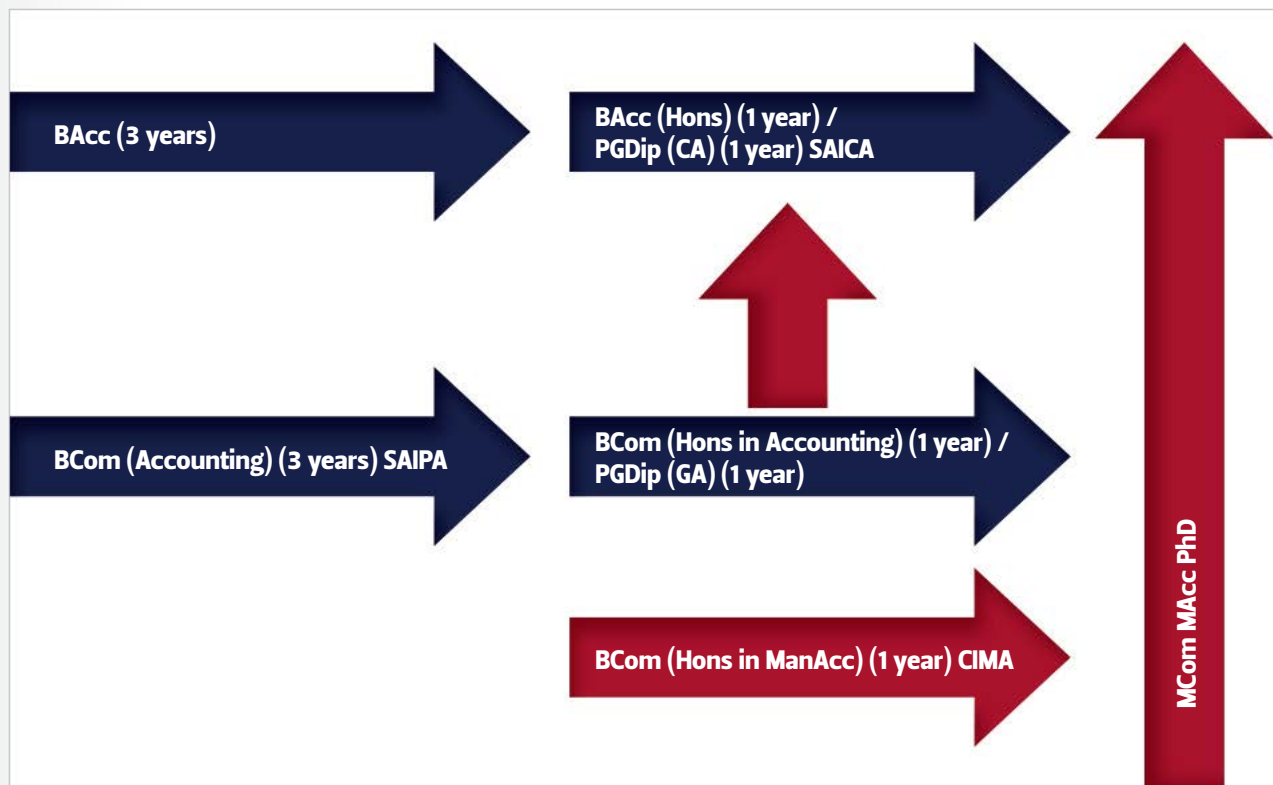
BAcc (3 years)

BAcc (Hons) (1 year) / PGDip (CA) (1 year) SAICA

BCom (Accounting) (3 years) SAIPA

BCom (Hons in Accounting) (1 year) / PGDip (GA) (1 year)

BCom (Hons in ManAcc) (1 year) CIMA

MCom MAcc PhD